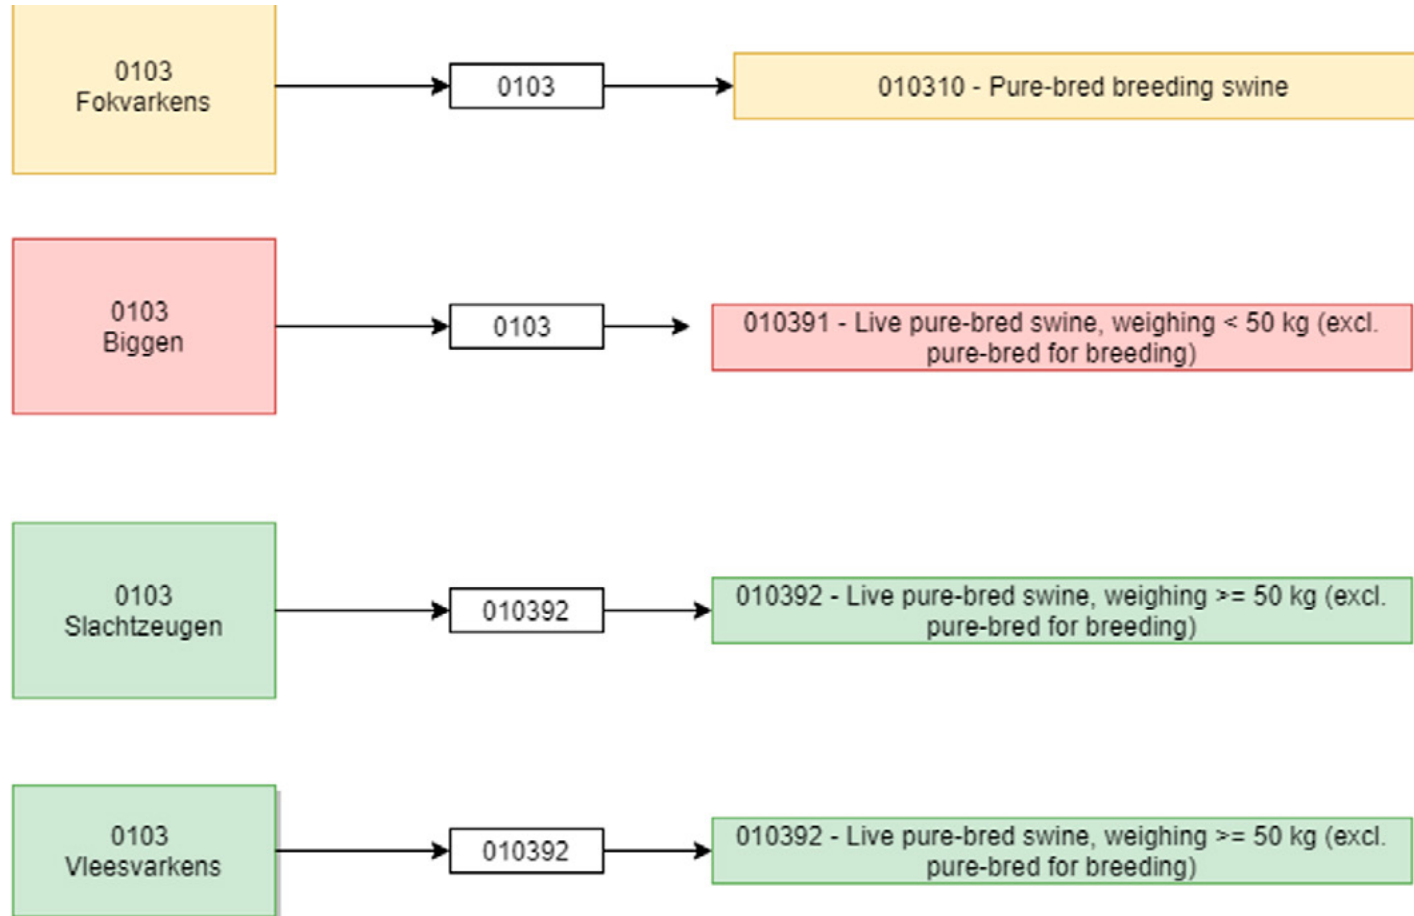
0103
Fokvarkens

0103

010310 - Pure-bred breeding swine

0103
Biggen

0103

010391 - Live pure-bred swine, weighing < 50 kg (excl. pure-bred for breeding)

0103
Slachtzeugen

010392

010392 - Live pure-bred swine, weighing >= 50 kg (excl. pure-bred for breeding)

0103
Vleesvarkens

010392

010392 - Live pure-bred swine, weighing >= 50 kg (excl. pure-bred for breeding)